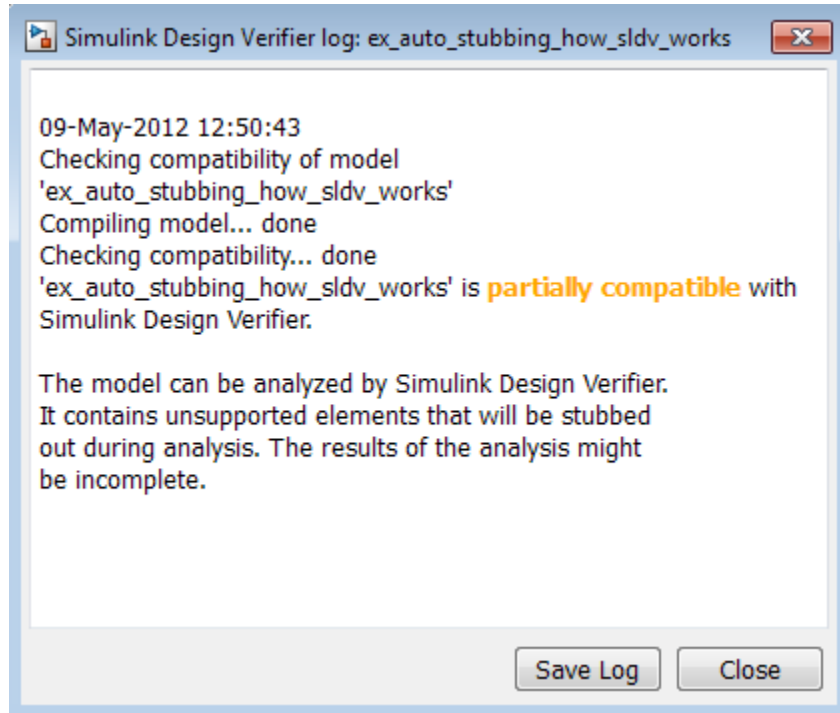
Simulink Design Verifier log: ex_auto_stubbing_how_sldv_works

09-May-2012 12:50:43
Checking compatibility of model 'ex_auto_stubbing_how_sldv_works'
Compiling model... done
Checking compatibility... done
'ex_auto_stubbing_how_sldv_works' is partially compatible with Simulink Design Verifier.

The model can be analyzed by Simulink Design Verifier. It contains unsupported elements that will be stubbed out during analysis. The results of the analysis might be incomplete.

Save Log
Close